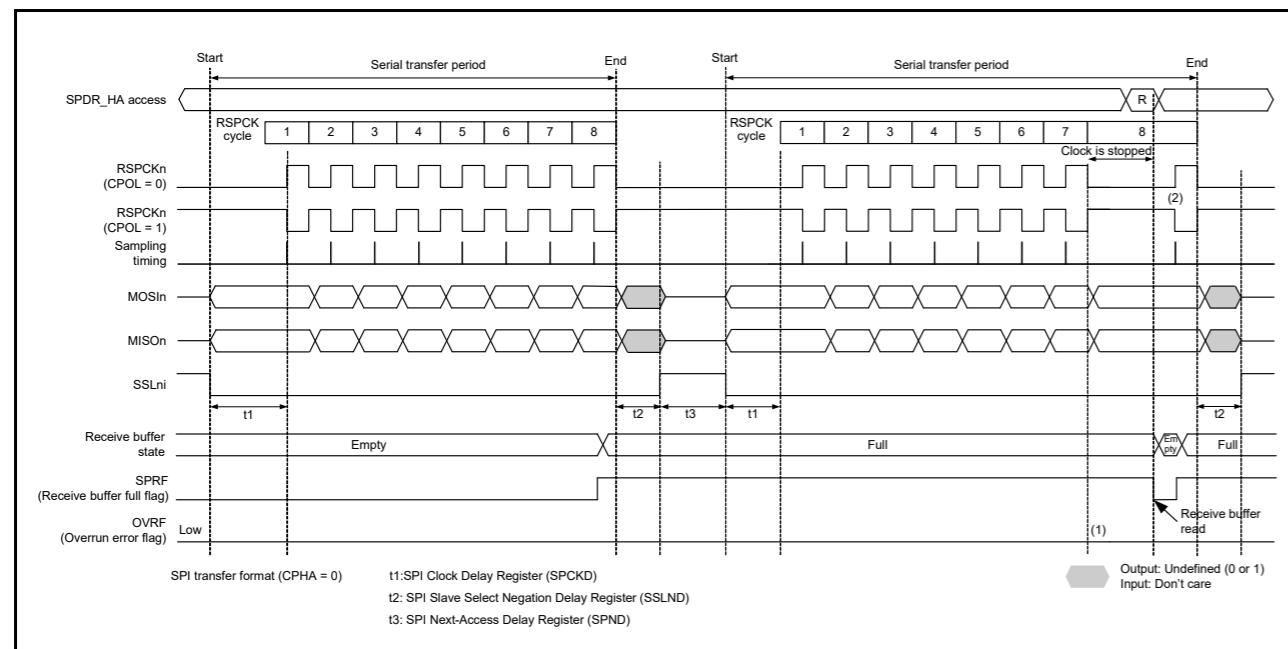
Start
Serial transfer period
End
Start
Serial transfer period
End

SPDR_HA access
R

RSPCK cycle
1 2 3 4 5 6 7 8
RSPCK cycle
1 2 3 4 5 6 7 8
Clock is stopped

RSPCKn (CPOL = 0)
RSPCKn (CPOL = 1)
(2)
Sampling timing
MOSIn
MISOn
SSLni
t1
t2
t3
t1
t2

Receive buffer state
Empty
Full
Em pty
Full

SPRF (Receive buffer full flag)
Receive buffer read
OVRF (Overrun error flag)
Low
(1)

SPI transfer format (CPHA = 0)
t1:SPI Clock Delay Register (SPCKD)
t2: SPI Slave Select Negation Delay Register (SSLND)
t3: SPI Next-Access Delay Register (SPND)
Output: Undefined (0 or 1)
Input: Don't care